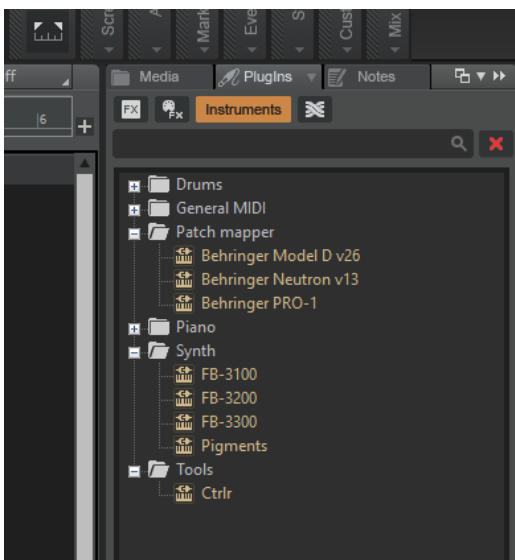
Scr
A
Mark
Eve
S
Cust
Mix
ff
6
Media
PlugIns
Notes
FX
Instruments
Drums
General MIDI
Patch mapper
Behringer Model D v26
Behringer Neutron v13
Behringer PRO-1
Piano
Synth
FB-3100
FB-3200
FB-3300
Pigments
Tools
Ctrlr